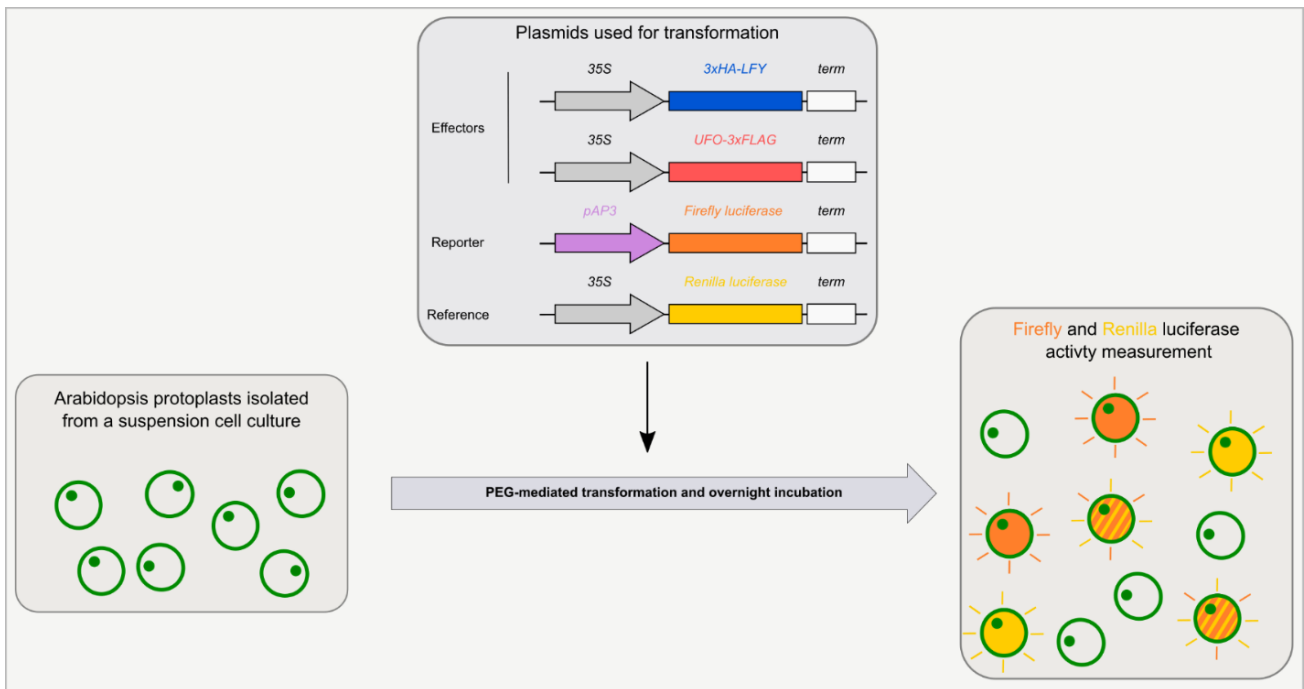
Plasmids used for transformation

Effectors

35S 3xHA-LFY term

35S UFO-3xFLAG term

Reporter

pAP3 Firefly luciferase term

Reference

35S Renilla luciferase term

Arabidopsis protoplasts isolated from a suspension cell culture

PEG-mediated transformation and overnight incubation

Firefly and Renilla luciferase activty measurement